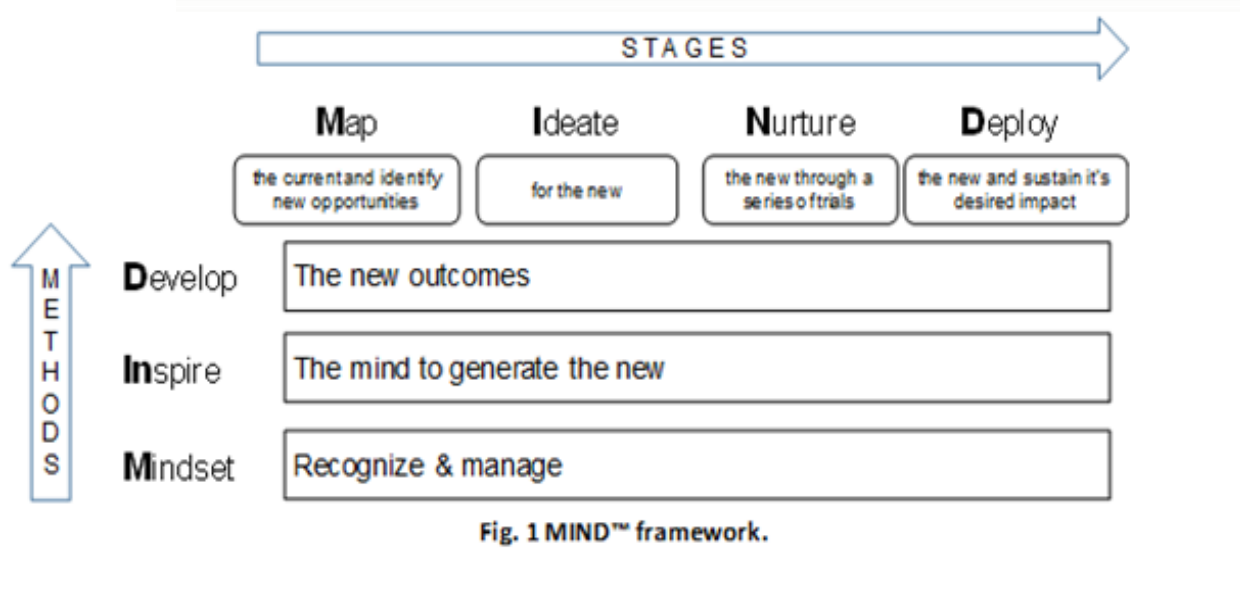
STAGES

Map

the currentand identify new opportunities

Ideate

for the new

Nurture

the new through a series of trials

Deploy

the new and sustain it's desired impact

METHODS

Develop

The new outcomes

Inspire

The mind to generate the new

Mindset

Recognize & manage

Fig. 1 MIND™ framework.